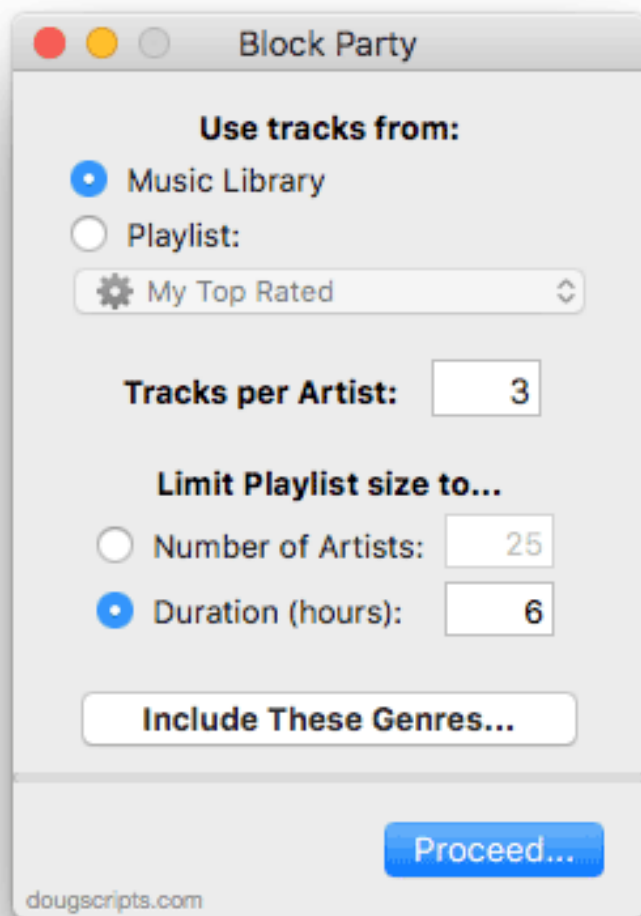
Block Party

Use tracks from:

Music Library

Playlist:

My Top Rated

Tracks per Artist: 3

Limit Playlist size to...

Number of Artists: 25

Duration (hours): 6

Include These Genres...

Proceed...

dougscripts.com